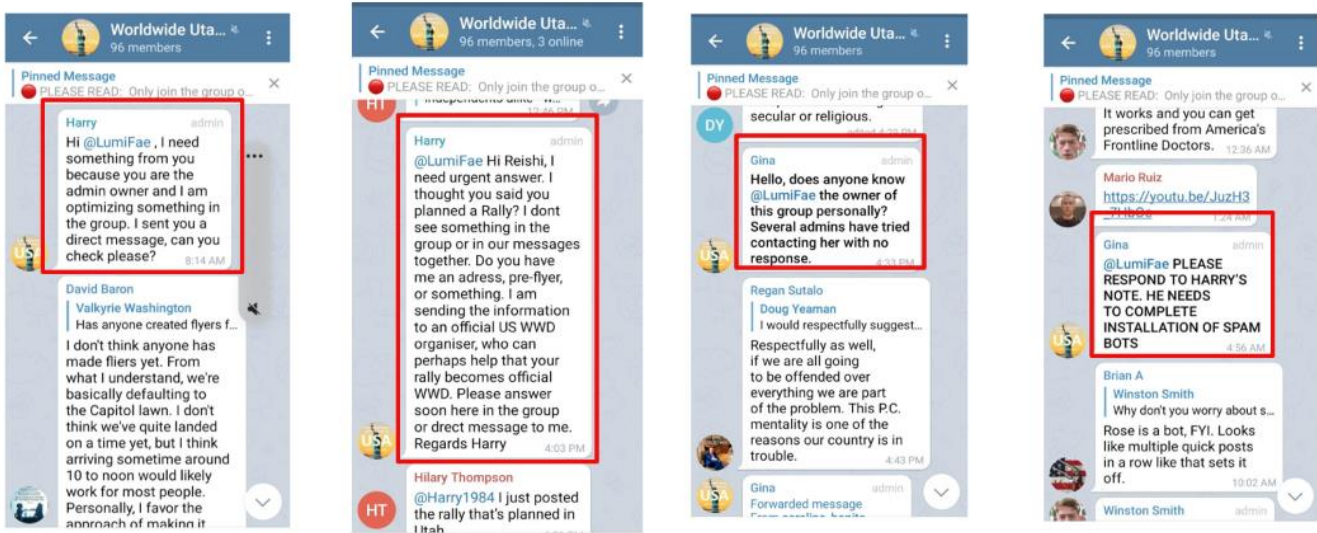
Worldwide Uta...
96 members

Pinned Message
PLEASE READ: Only join the group o...

Harry admin
Hi @LumiFae , I need something from you because you are the admin owner and I am optimizing something in the group. I sent you a direct message, can you check please? 8:14 AM

David Baron
Valkyrie Washington
Has anyone created flyers f...
I don't think anyone has made fliers yet. From what I understand, we're basically defaulting to the Capitol lawn. I don't think we've quite landed on a time yet, but I think arriving sometime around 10 to noon would likely work for most people. Personally, I favor the approach of making it

Worldwide Uta...
96 members, 3 online

Pinned Message
PLEASE READ: Only join the group o...

Harry admin
@LumiFae Hi Reishi, I need urgent answer. I thought you said you planned a Rally? I dont see something in the group or in our messages together. Do you have me an adress, pre-flyer, or something. I am sending the information to an official US WWD organiser, who can perhaps help that your rally becomes official WWD. Please answer soon here in the group or direct message to me. Regards Harry 4:03 PM

Hilary Thompson
@Harry1984 I just posted the rally that's planned in Utah

Worldwide Uta...
96 members

Pinned Message
PLEASE READ: Only join the group o...

secular or religious.

Gina admin
Hello, does anyone know @LumiFae the owner of this group personally? Several admins have tried contacting her with no response. 4:33 PM

Regan Sutalo
Doug Yeaman
I would respectfully suggest...
Respectfully as well, if we are all going to be offended over everything we are part of the problem. This P.C. mentality is one of the reasons our country is in trouble. 4:43 PM

Gina admin
Forwarded message

Worldwide Uta...
96 members

Pinned Message
PLEASE READ: Only join the group o...

It works and you can get prescribed from America's Frontline Doctors. 12:36 AM

Mario Ruiz
https://youtu.be/JuzH3 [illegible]
1:24 AM

Gina admin
@LumiFae PLEASE RESPOND TO HARRY'S NOTE. HE NEEDS TO COMPLETE INSTALLATION OF SPAM BOTS 4:56 AM

Brian A
Winston Smith
Why don't you worry about s...
Rose is a bot, FYI. Looks like multiple quick posts in a row like that sets it off. 10:02 AM

Winston Smith admin